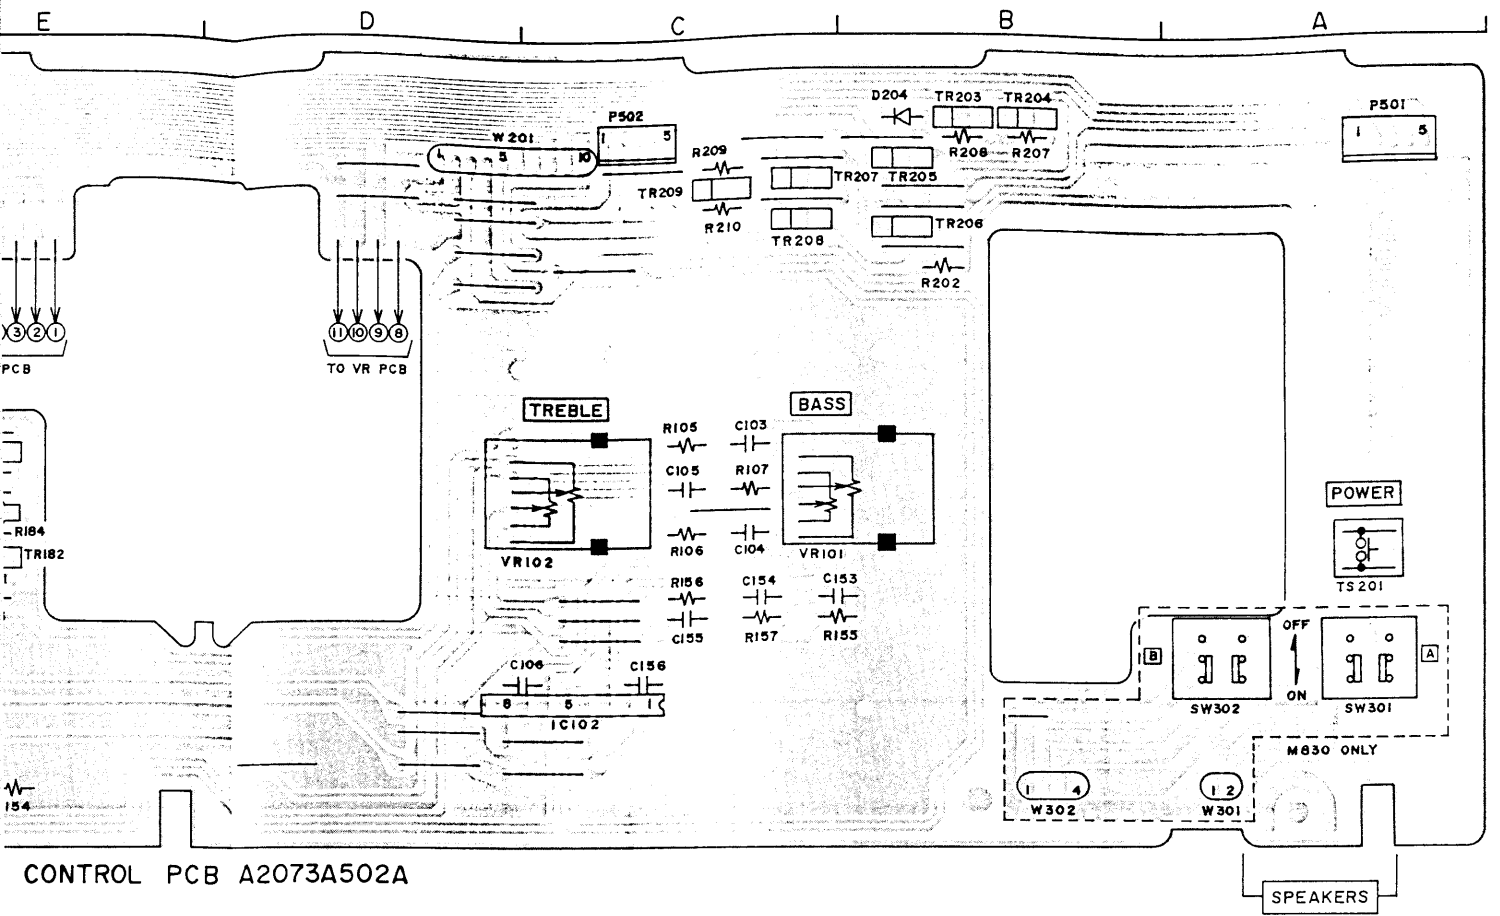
E D C B A

P502
1 5
W201
1 5 10
R209
TR209
R210
TR207
TR208
D204
TR203
TR204
R208
R207
TR205
TR206
R202
P501
1 5

3 2 1
PCB
11 10 9 8
TO VR PCB

TREBLE
BASS
R105
C103
C105
R107
R106
C104
VR102
VR101
R156
C154
C153
C155
R157
R155
R184
TR182
POWER
TS201
C106
C156
8 5 1
IC102
B
OFF
ON
A
SW302
SW301
M830 ONLY
1 4
W302
1 2
W301
154

CONTROL PCB A2073A502A
SPEAKERS